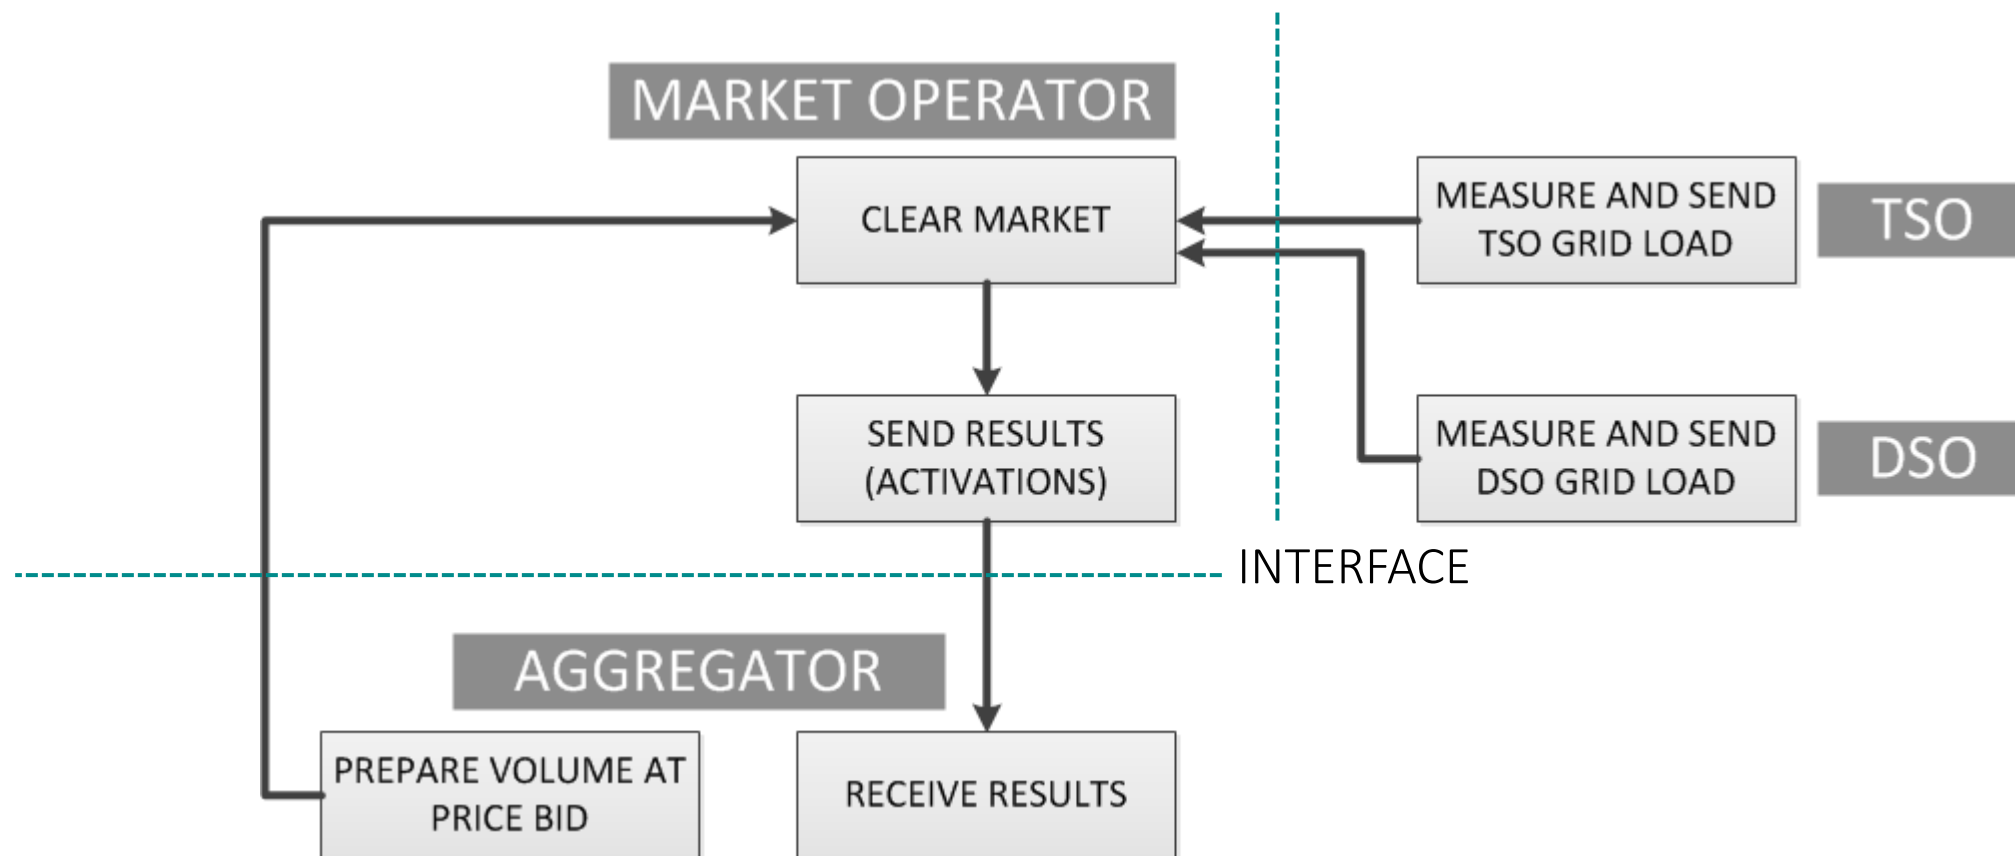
MARKET OPERATOR

CLEAR MARKET

MEASURE AND SEND TSO GRID LOAD

TSO

SEND RESULTS (ACTIVATIONS)

MEASURE AND SEND DSO GRID LOAD

DSO

INTERFACE

AGGREGATOR

PREPARE VOLUME AT PRICE BID

RECEIVE RESULTS